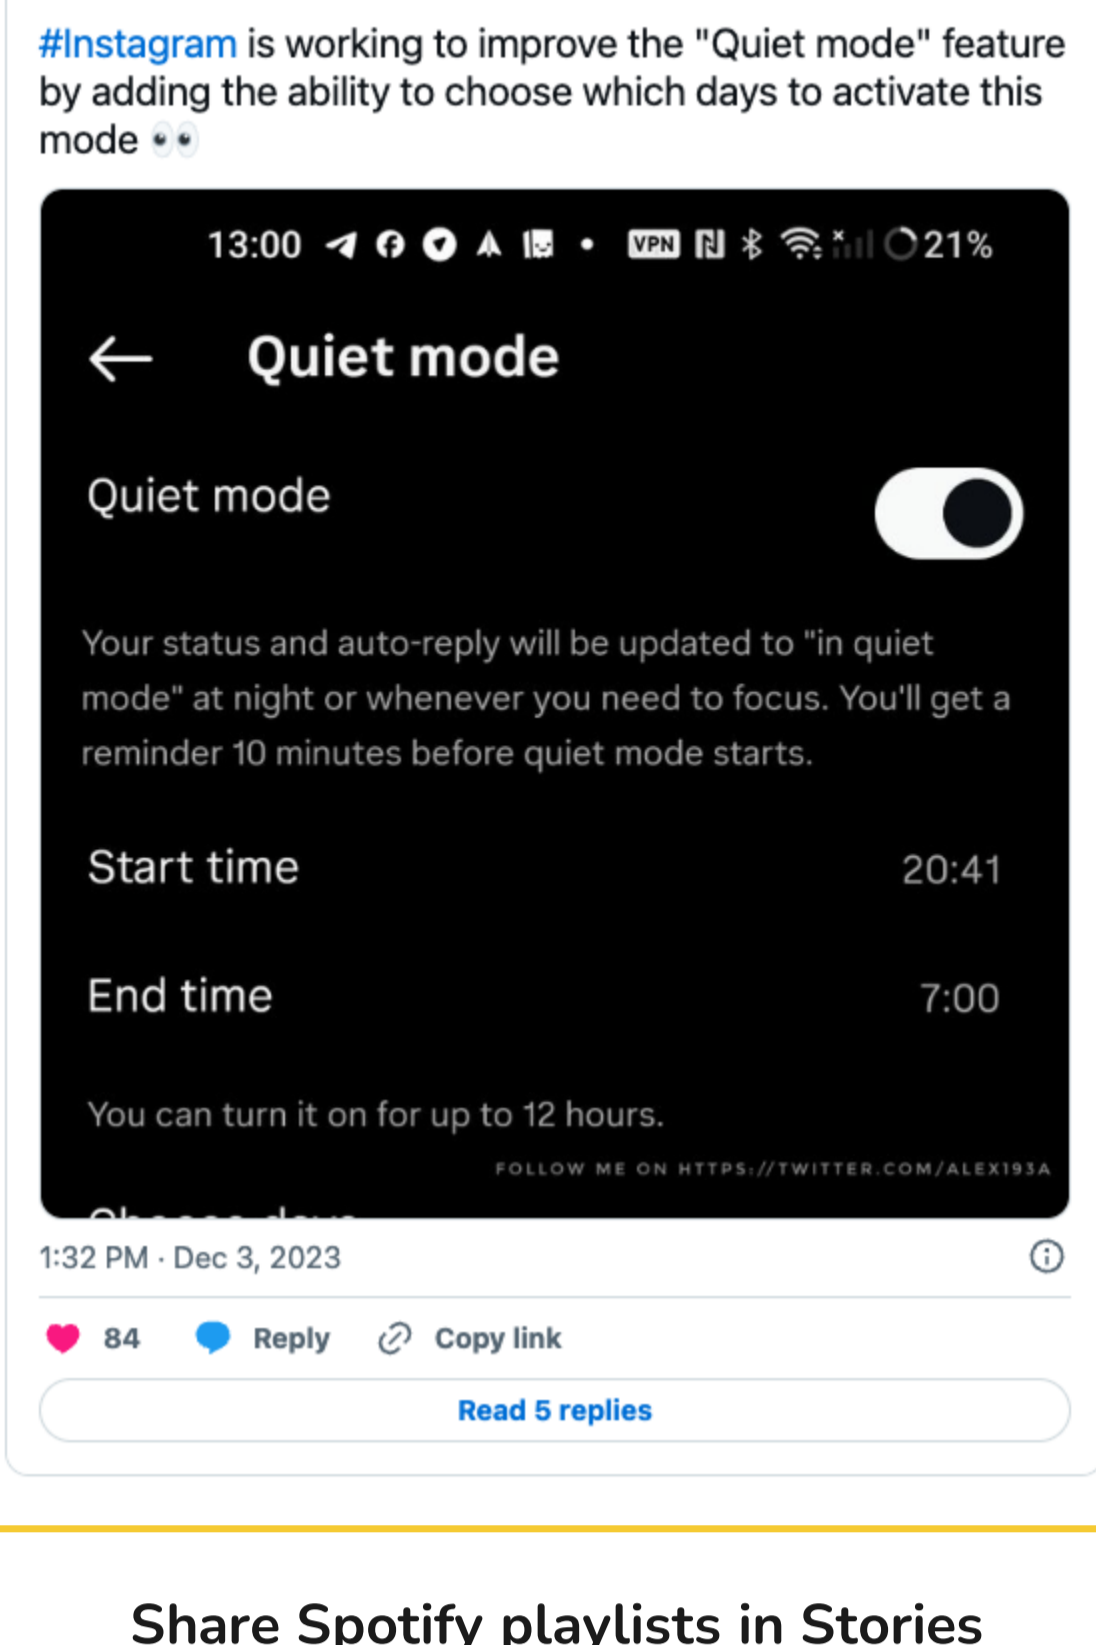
#Instagram is working to improve the "Quiet mode" feature by adding the ability to choose which days to activate this mode 👀

13:00 VPN 21%

Quiet mode

Quiet mode

Your status and auto-reply will be updated to "in quiet mode" at night or whenever you need to focus. You'll get a reminder 10 minutes before quiet mode starts.

Start time 20:41

End time 7:00

You can turn it on for up to 12 hours.

FOLLOW ME ON HTTPS://TWITTER.COM/ALEX193A

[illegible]

1:32 PM · Dec 3, 2023

84 Reply Copy link

Read 5 replies

Share Spotify playlists in Stories